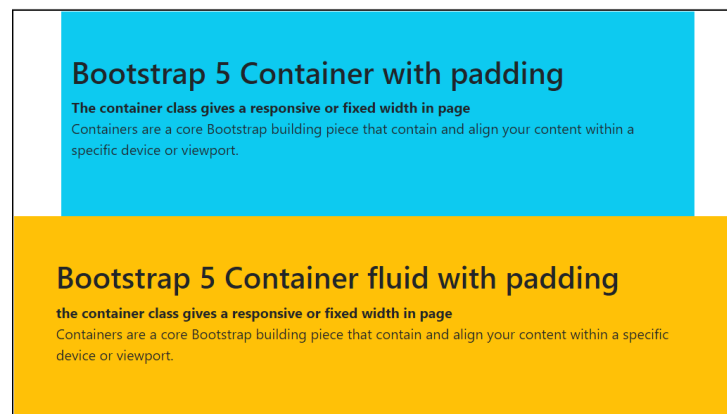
Bootstrap 5 Container with padding

The container class gives a responsive or fixed width in page

Containers are a core Bootstrap building piece that contain and align your content within a specific device or viewport.

Bootstrap 5 Container fluid with padding

the container class gives a responsive or fixed width in page

Containers are a core Bootstrap building piece that contain and align your content within a specific device or viewport.